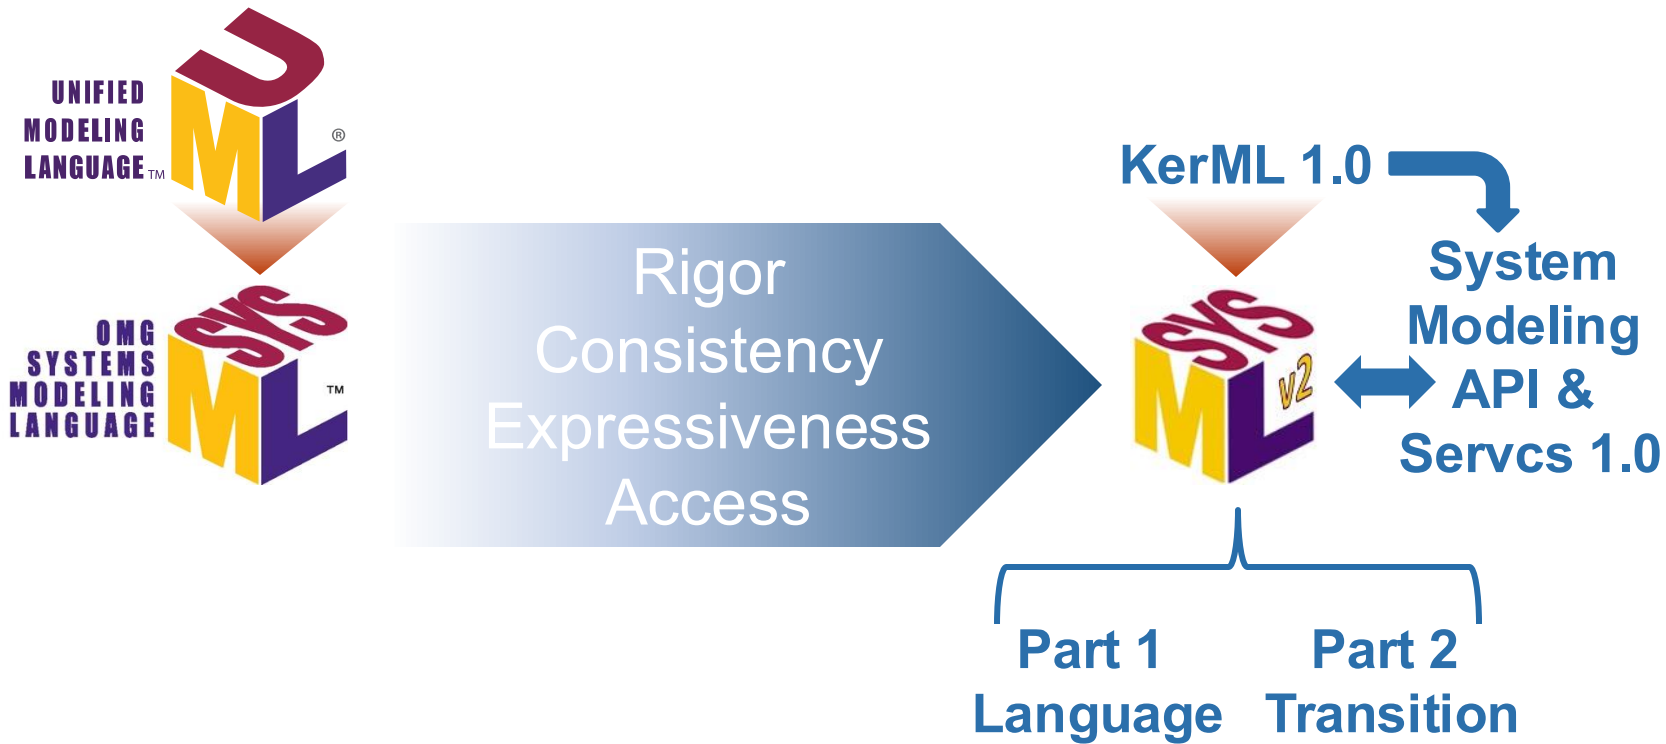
UNIFIED MODELING LANGUAGE™

UML®

OMG SYSTEMS MODELING LANGUAGE

SYSML™

Rigor
Consistency
Expressiveness
Access

KerML 1.0

SYSML v2

System Modeling API & Servcs 1.0

Part 1 Language

Part 2 Transition